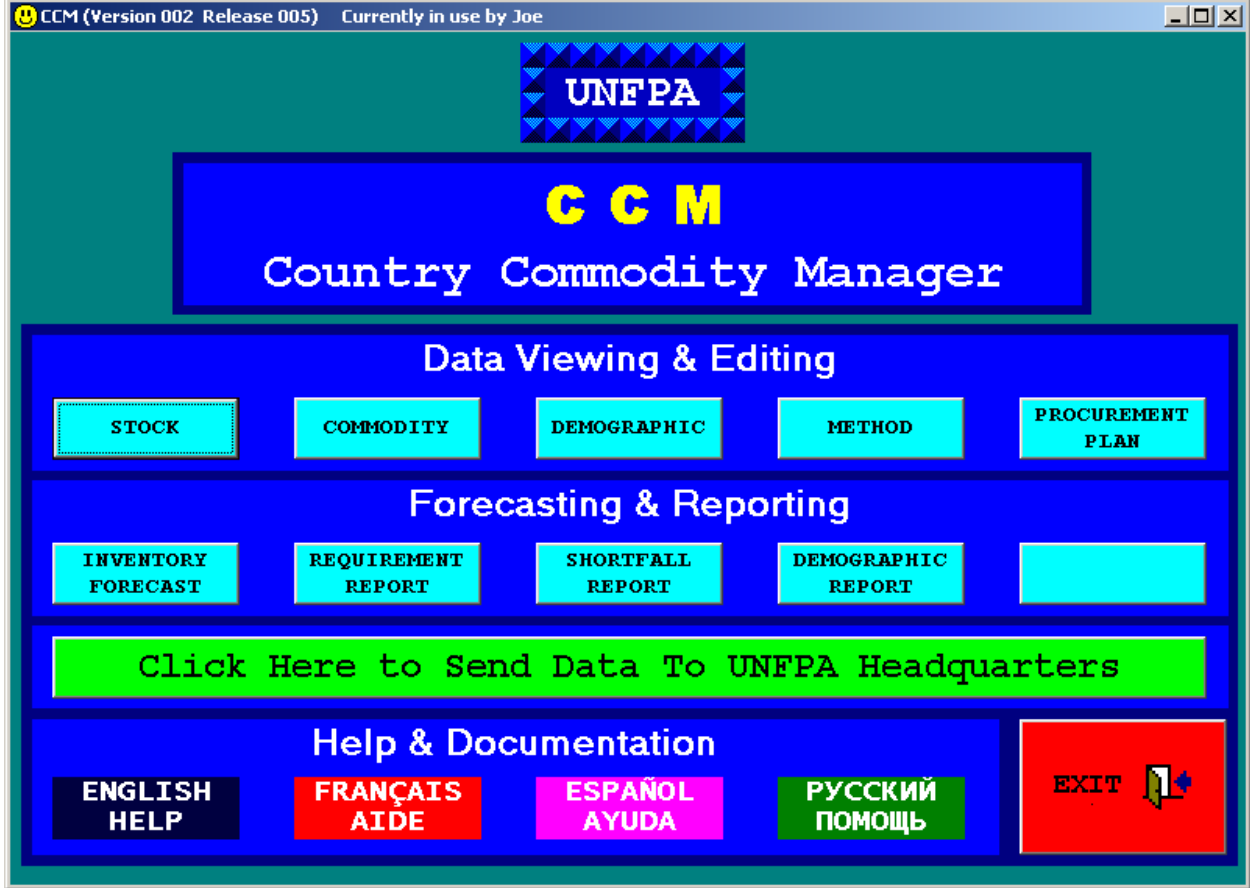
CCM (Version 002 Release 005) Currently in use by Joe

UNFPA

C C M
Country Commodity Manager

Data Viewing & Editing

STOCK

COMMODITY

DEMOGRAPHIC

METHOD

PROCUREMENT PLAN

Forecasting & Reporting

INVENTORY FORECAST

REQUIREMENT REPORT

SHORTFALL REPORT

DEMOGRAPHIC REPORT

Click Here to Send Data To UNFPA Headquarters

Help & Documentation

ENGLISH HELP

FRANÇAIS AIDE

ESPAÑOL AYUDA

РУССКИЙ ПОМОЩЬ

EXIT